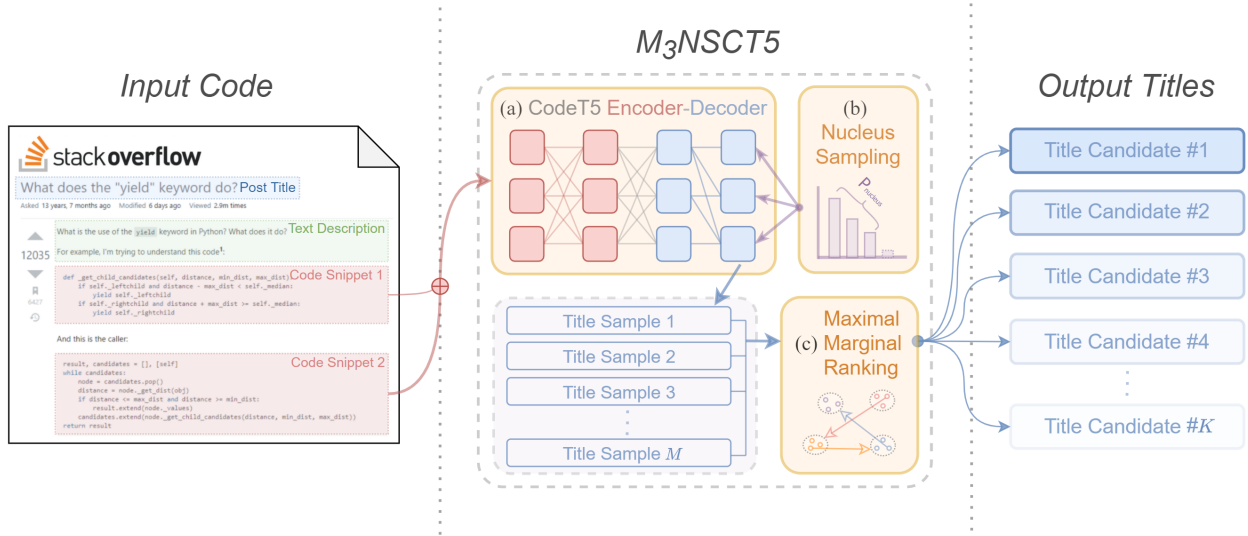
Input Code

stackoverflow

What does the "yield" keyword do? Post Title

Asked 13 years, 7 months ago Modified 6 days ago Viewed 2.9m times

What is the use of the yield keyword in Python? What does it do? Text Description

For example, I'm trying to understand this code¹:

12035

6427

def _get_child_candidates(self, distance, min_dist, max_dist): Code Snippet 1
    if self._leftchild and distance - max_dist < self._median:
        yield self._leftchild
    if self._rightchild and distance + max_dist >= self._median:
        yield self._rightchild

And this is the caller:

result, candidates = [], [self] Code Snippet 2
while candidates:
    node = candidates.pop()
    distance = node._get_dist(obj)
    if distance <= max_dist and distance >= min_dist:
        result.extend(node._values)
    candidates.extend(node._get_child_candidates(distance, min_dist, max_dist))
return result

$M_3$NSCT5

(a) CodeT5 Encoder-Decoder

(b) Nucleus Sampling

$P_{nucleus}$

Title Sample 1
Title Sample 2
Title Sample 3
⋮
Title Sample $M$

(c) Maximal Marginal Ranking

Output Titles

Title Candidate #1
Title Candidate #2
Title Candidate #3
Title Candidate #4
⋮
Title Candidate #$K$